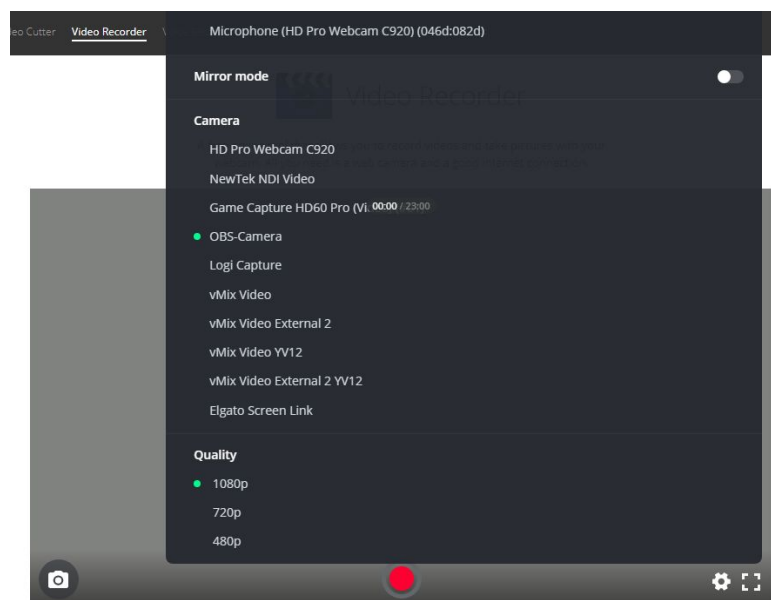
eo Cutter Video Recorder V

Microphone (HD Pro Webcam C920) (046d:082d)

Mirror mode

Camera

HD Pro Webcam C920

NewTek NDI Video

Game Capture HD60 Pro (Vi 00:00 / 23:00

OBS-Camera

Logi Capture

vMix Video

vMix Video External 2

vMix Video YV12

vMix Video External 2 YV12

Elgato Screen Link

Quality

1080p

720p

480p

Video Recorder